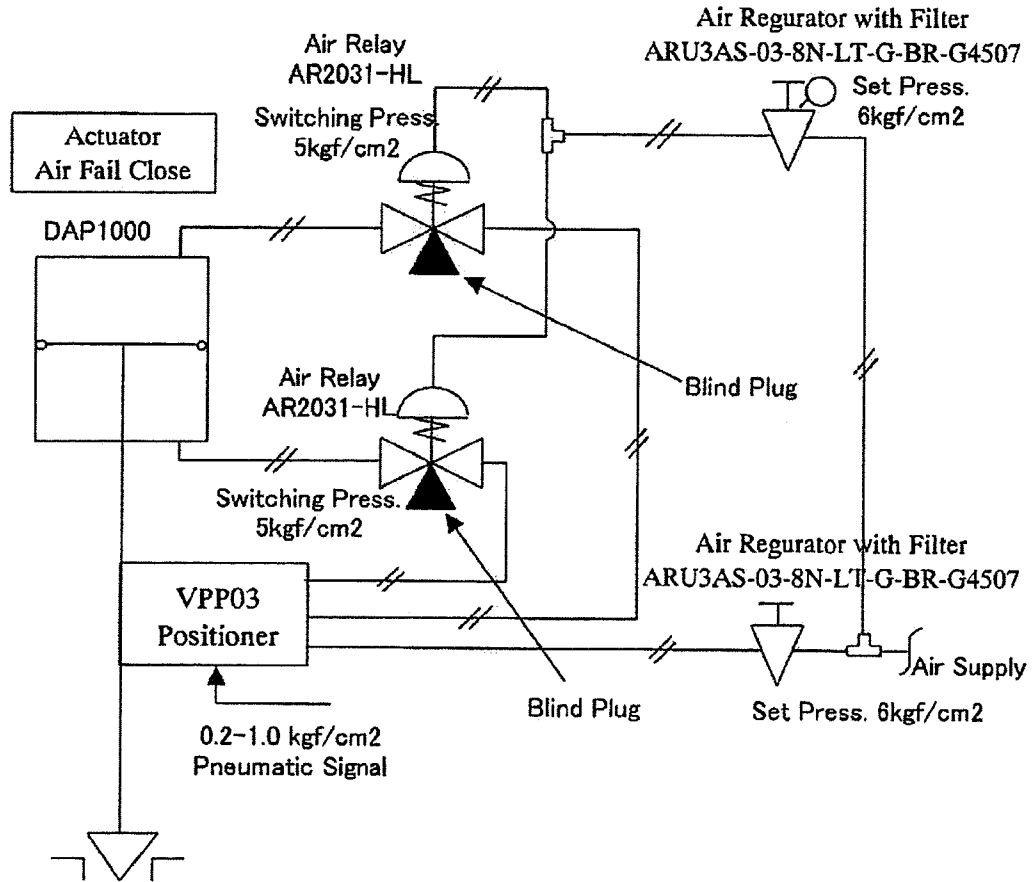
Air Regurator with Filter
ARU3AS-03-8N-LT-G-BR-G4507

Air Relay
AR2031-HL

Set Press.
6kgf/cm2

Switching Press.
5kgf/cm2

Actuator
Air Fail Close

DAP1000

Blind Plug

Air Relay
AR2031-HL

Switching Press.
5kgf/cm2

Air Regurator with Filter
ARU3AS-03-8N-LT-G-BR-G4507

VPP03
Positioner

Air Supply

Blind Plug

Set Press. 6kgf/cm2

0.2-1.0 kgf/cm2
Pneumatic Signal